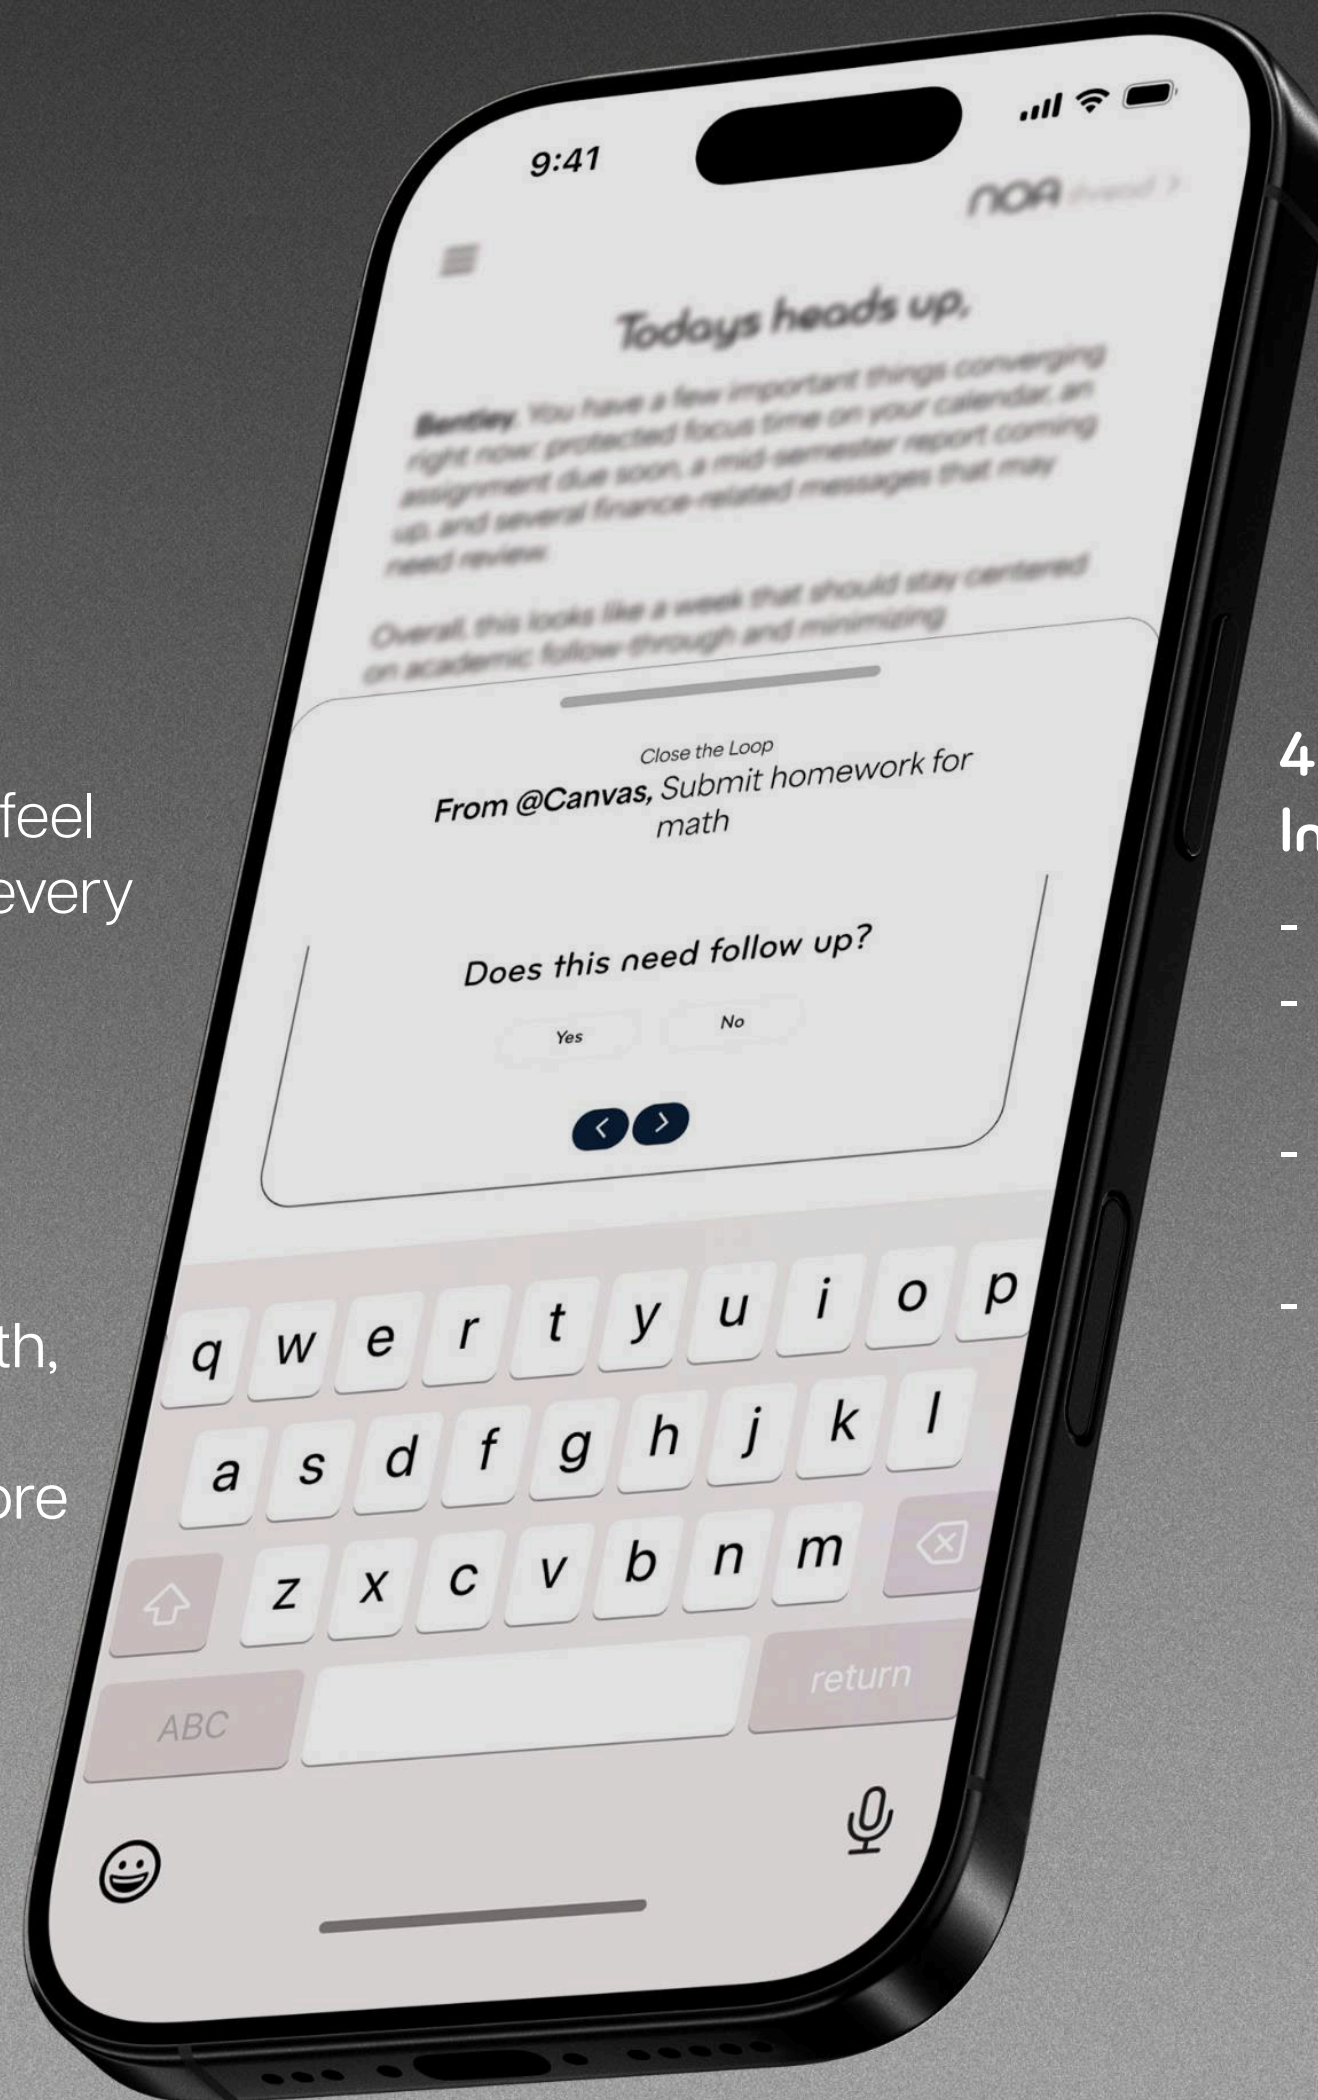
feel
every

th,

ore

9:41

noa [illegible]

Todays heads up.

Bentley: You have a few important things converging right now: protected focus time on your calendar, an assignment due soon, a mid-semester report coming up, and several finance-related messages that may need review.

Overall, this looks like a week that should stay centered on academic follow-through and minimizing

Close the Loop
From @Canvas, Submit homework for math

Does this need follow up?

Yes
No

q w e r t y u i o p
a s d f g h j k l
z x c v b n m
ABC
return

4
In
-
-
-
-